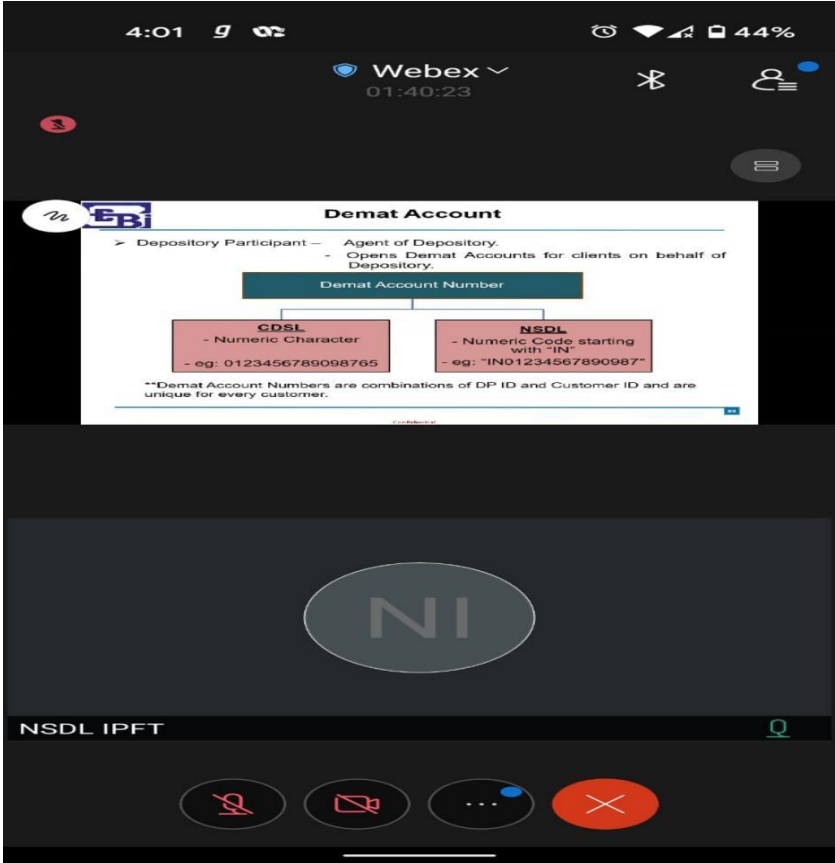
4:01 44%

Webex
01:40:23

EBI

Demat Account

➤ Depository Participant – Agent of Depository.
- Opens Demat Accounts for clients on behalf of Depository.

Demat Account Number

CDSL
- Numeric Character
- eg: 0123456789098765

NSDL
- Numeric Code starting with "IN"
- eg: "IN01234567890987"

**Demat Account Numbers are combinations of DP ID and Customer ID and are unique for every customer.

Confidential

NI

NSDL IPFT

...